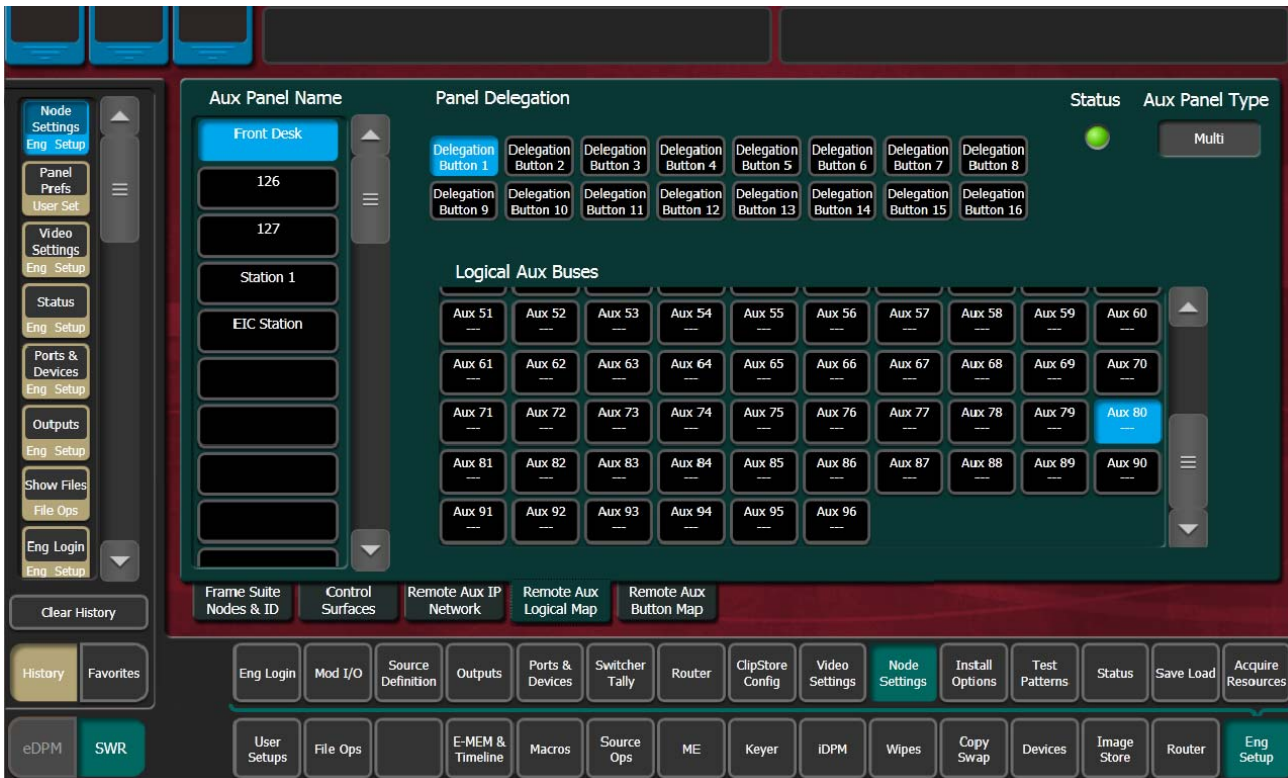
Node Settings
Eng Setup
Panel Prefs
User Set
Video Settings
Eng Setup
Status
Eng Setup
Ports & Devices
Eng Setup
Outputs
Eng Setup
Show Files
File Ops
Eng Login
Eng Setup

Clear History

History | Favorites

eDPM | SWR

Aux Panel Name
Front Desk
126
127
Station 1
EIC Station

Panel Delegation
Delegation Button 1 | Delegation Button 2 | Delegation Button 3 | Delegation Button 4 | Delegation Button 5 | Delegation Button 6 | Delegation Button 7 | Delegation Button 8
Delegation Button 9 | Delegation Button 10 | Delegation Button 11 | Delegation Button 12 | Delegation Button 13 | Delegation Button 14 | Delegation Button 15 | Delegation Button 16

Status
Aux Panel Type
Multi

Logical Aux Buses
Aux 51 --- | Aux 52 --- | Aux 53 --- | Aux 54 --- | Aux 55 --- | Aux 56 --- | Aux 57 --- | Aux 58 --- | Aux 59 --- | Aux 60 ---
Aux 61 --- | Aux 62 --- | Aux 63 --- | Aux 64 --- | Aux 65 --- | Aux 66 --- | Aux 67 --- | Aux 68 --- | Aux 69 --- | Aux 70 ---
Aux 71 --- | Aux 72 --- | Aux 73 --- | Aux 74 --- | Aux 75 --- | Aux 76 --- | Aux 77 --- | Aux 78 --- | Aux 79 --- | Aux 80 ---
Aux 81 --- | Aux 82 --- | Aux 83 --- | Aux 84 --- | Aux 85 --- | Aux 86 --- | Aux 87 --- | Aux 88 --- | Aux 89 --- | Aux 90 ---
Aux 91 --- | Aux 92 --- | Aux 93 --- | Aux 94 --- | Aux 95 --- | Aux 96 ---

Frame Suite Nodes & ID | Control Surfaces | Remote Aux IP Network | Remote Aux Logical Map | Remote Aux Button Map

Eng Login | Mod I/O | Source Definition | Outputs | Ports & Devices | Switcher Tally | Router | ClipStore Config | Video Settings | Node Settings | Install Options | Test Patterns | Status | Save Load | Acquire Resources

User Setups | File Ops | | E-MEM & Timeline | Macros | Source Ops | ME | Keyer | iDPM | Wipes | Copy Swap | Devices | Image Store | Router | Eng Setup